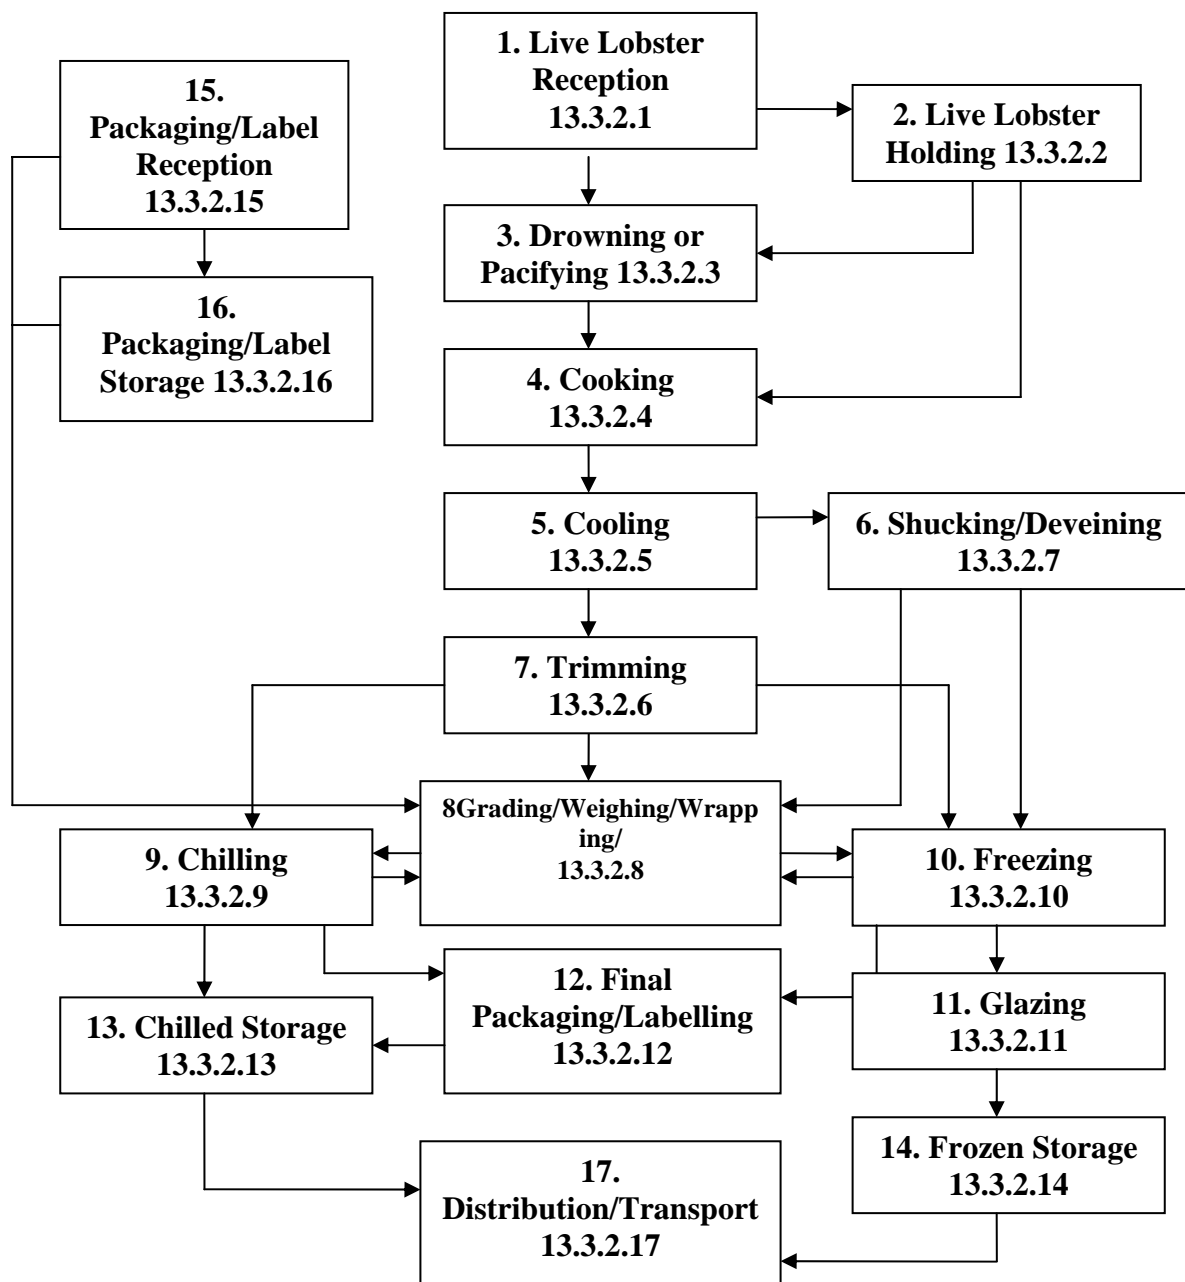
15. Packaging/Label Reception 13.3.2.15

16. Packaging/Label Storage 13.3.2.16

1. Live Lobster Reception 13.3.2.1

2. Live Lobster Holding 13.3.2.2

3. Drowning or Pacifying 13.3.2.3

4. Cooking 13.3.2.4

5. Cooling 13.3.2.5

6. Shucking/Deveining 13.3.2.7

7. Trimming 13.3.2.6

8Grading/Weighing/Wrapping/ 13.3.2.8

9. Chilling 13.3.2.9

10. Freezing 13.3.2.10

11. Glazing 13.3.2.11

12. Final Packaging/Labelling 13.3.2.12

13. Chilled Storage 13.3.2.13

14. Frozen Storage 13.3.2.14

17. Distribution/Transport 13.3.2.17